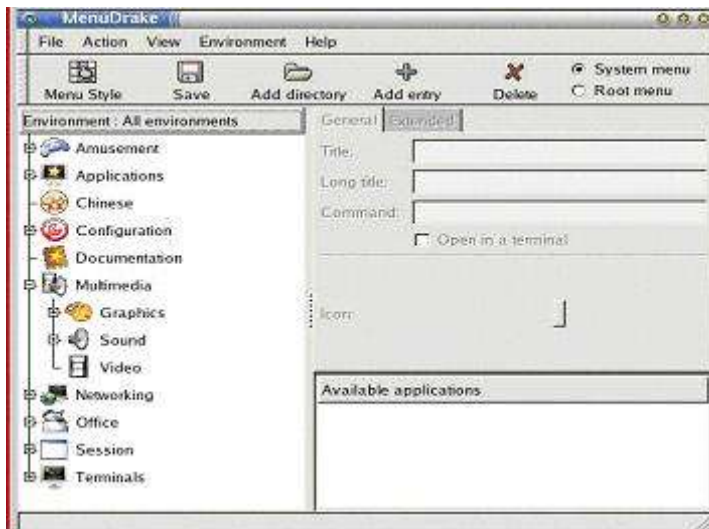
MenuDrake

File Action View Environment Help

Menu Style Save Add directory Add entry Delete

System menu
Root menu

Environment : All environments

Amusement
Applications
Chinese
Configuration
Documentation
Multimedia
Graphics
Sound
Video
Networking
Office
Session
Terminals

General Extended

Title:
Long title:
Command:
Open in a terminal

Icon:

Available applications